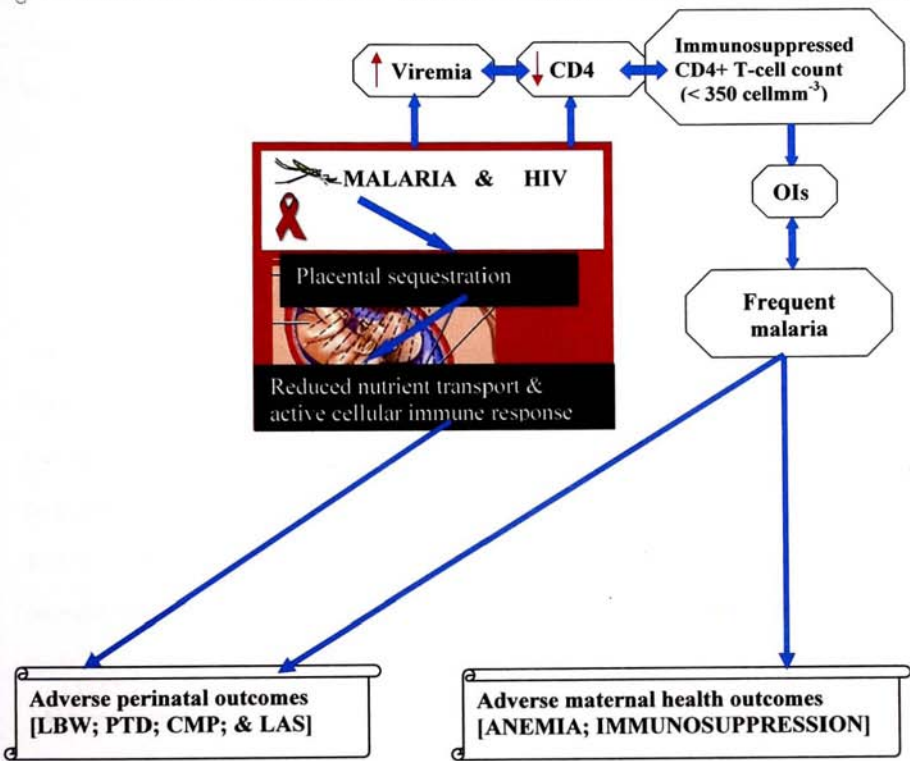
↑ Viremia

↓ CD4

Immunosuppressed CD4+ T-cell count (< 350 cellmm$^{-3}$)

MALARIA & HIV

Placental sequestration

Reduced nutrient transport & active cellular immune response

OIs

Frequent malaria

Adverse perinatal outcomes [LBW; PTD; CMP; & LAS]

Adverse maternal health outcomes [ANEMIA; IMMUNOSUPPRESSION]